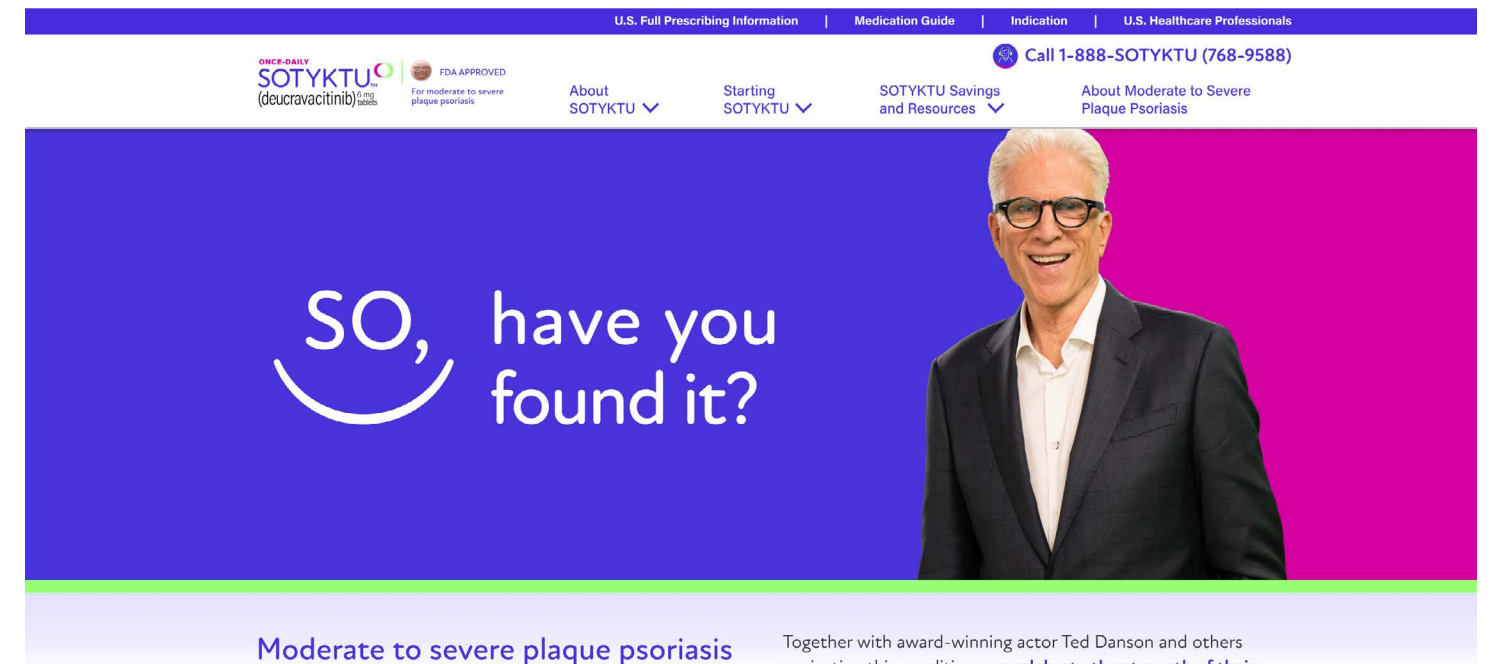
U.S. Full Prescribing Information | Medication Guide | Indication | U.S. Healthcare Professionals

ONCE-DAILY
SOTYKTU™
(deucravacitinib) 6 mg tablets

FDA APPROVED
For moderate to severe plaque psoriasis

Call 1-888-SOTYKTU (768-9588)

About SOTYKTU

Starting SOTYKTU

SOTYKTU Savings and Resources

About Moderate to Severe Plaque Psoriasis

SO, have you found it?

Moderate to severe plaque psoriasis

Together with award-winning actor Ted Danson and others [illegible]